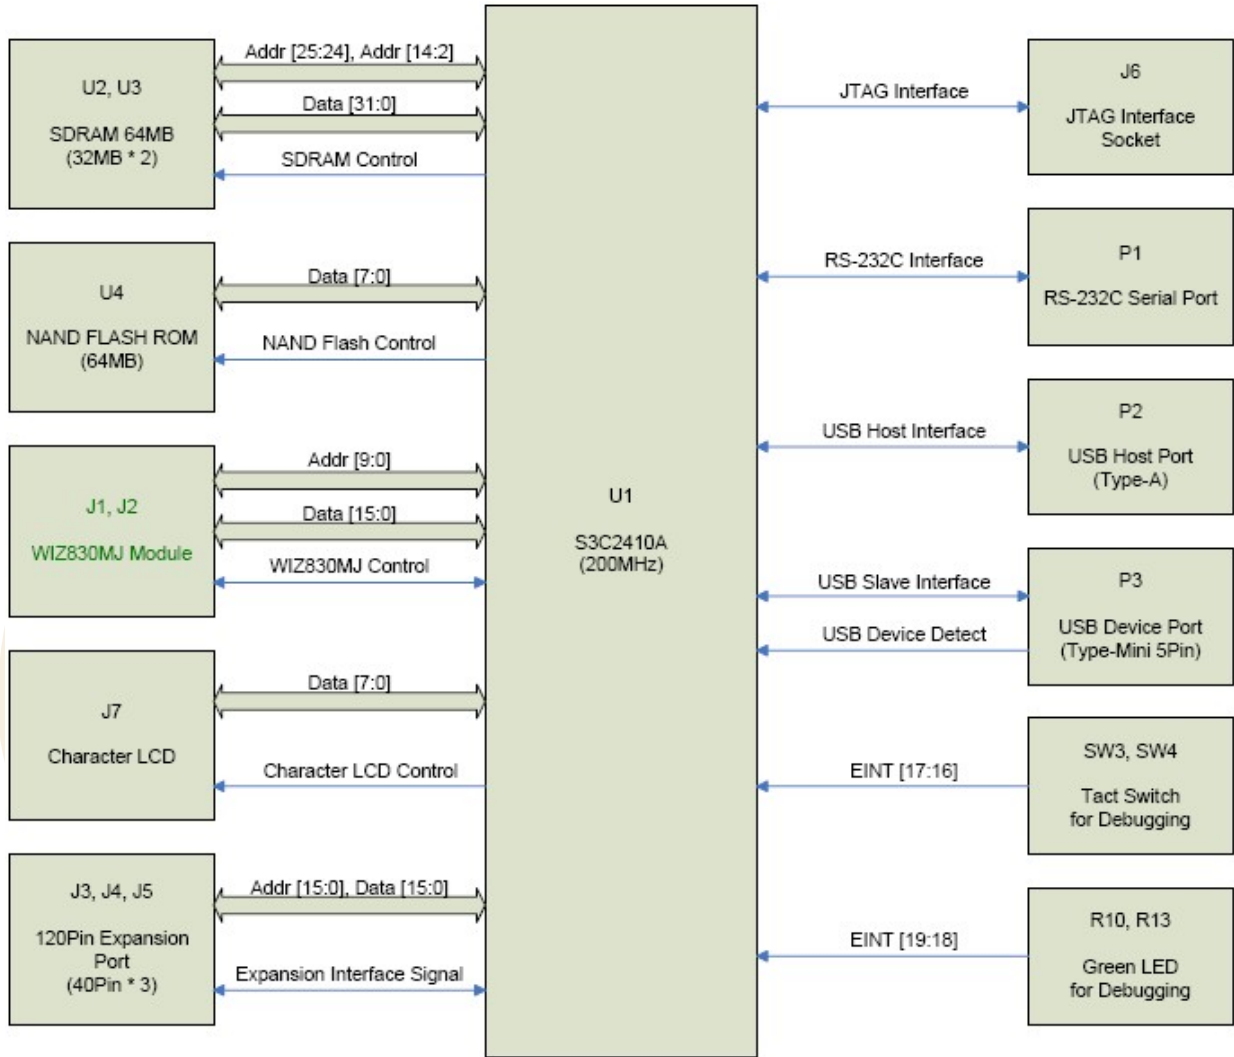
U2, U3

SDRAM 64MB
(32MB * 2)

Addr [25:24], Addr [14:2]

Data [31:0]

SDRAM Control

U4

NAND FLASH ROM
(64MB)

Data [7:0]

NAND Flash Control

J1, J2

WIZ830MJ Module

Addr [9:0]

Data [15:0]

WIZ830MJ Control

J7

Character LCD

Data [7:0]

Character LCD Control

J3, J4, J5

120Pin Expansion Port
(40Pin * 3)

Addr [15:0], Data [15:0]

Expansion Interface Signal

U1

S3C2410A
(200MHz)

JTAG Interface

J6

JTAG Interface Socket

RS-232C Interface

P1

RS-232C Serial Port

USB Host Interface

P2

USB Host Port
(Type-A)

USB Slave Interface

USB Device Detect

P3

USB Device Port
(Type-Mini 5Pin)

EINT [17:16]

SW3, SW4

Tact Switch
for Debugging

EINT [19:18]

R10, R13

Green LED
for Debugging